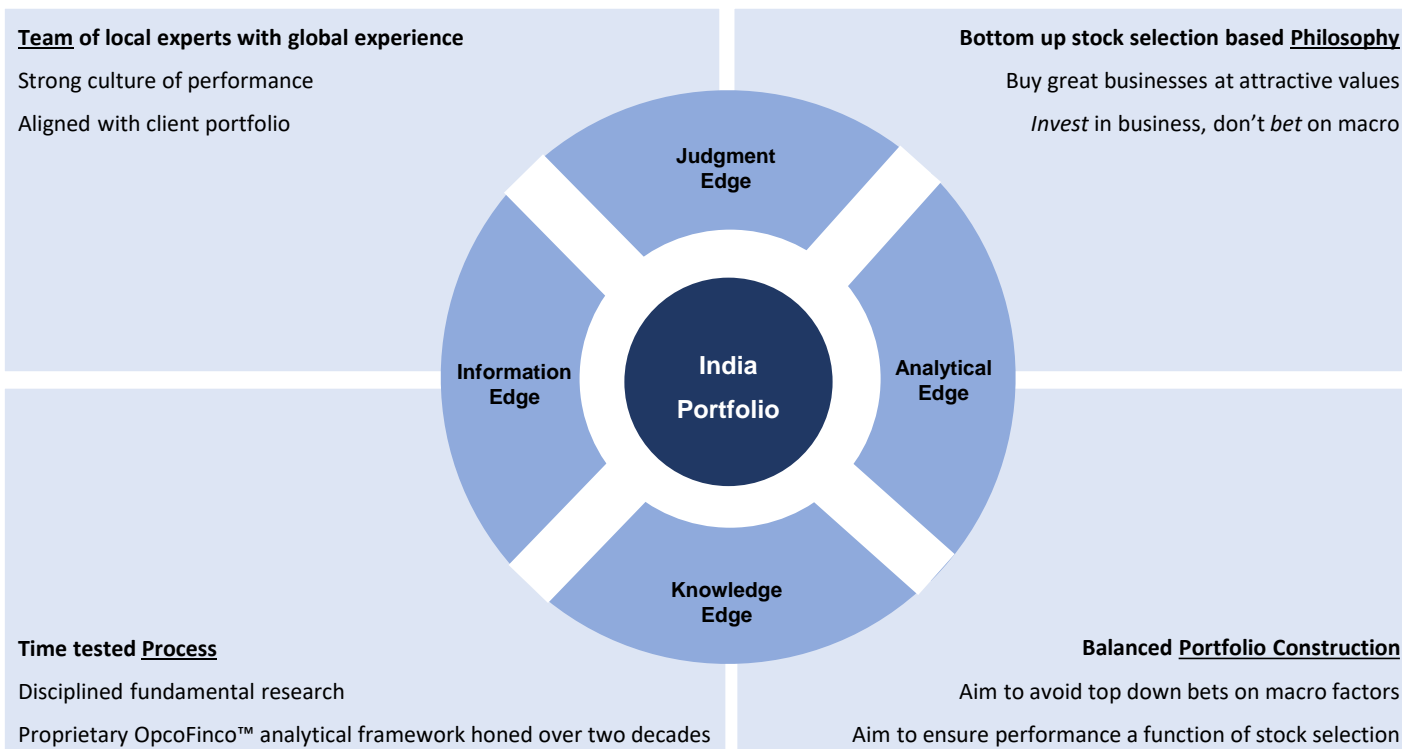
**Team of local experts with global experience**

Strong culture of performance

Aligned with client portfolio

**Bottom up stock selection based Philosophy**

Buy great businesses at attractive values

*Invest* in business, don't *bet* on macro

Judgment Edge

Information Edge

India Portfolio

Analytical Edge

Knowledge Edge

**Time tested Process**

Disciplined fundamental research

Proprietary OpcoFinco™ analytical framework honed over two decades

**Balanced Portfolio Construction**

Aim to avoid top down bets on macro factors

Aim to ensure performance a function of stock selection